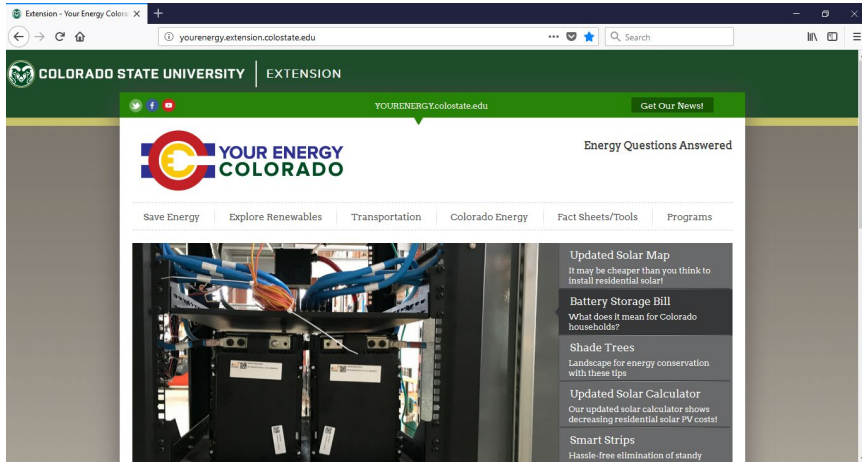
Extension - Your Energy Colora ×
+
yourenergy.extension.colostate.edu
Search
COLORADO STATE UNIVERSITY | EXTENSION
YOURENERGY.colostate.edu
Get Our News!
YOUR ENERGY COLORADO
Energy Questions Answered
Save Energy | Explore Renewables | Transportation | Colorado Energy | Fact Sheets/Tools | Programs

Updated Solar Map
It may be cheaper than you think to install residential solar!

Battery Storage Bill
What does it mean for Colorado households?

Shade Trees
Landscape for energy conservation with these tips

Updated Solar Calculator
Our updated solar calculator shows decreasing residential solar PV costs!

Smart Strips
Hassle-free elimination of standy